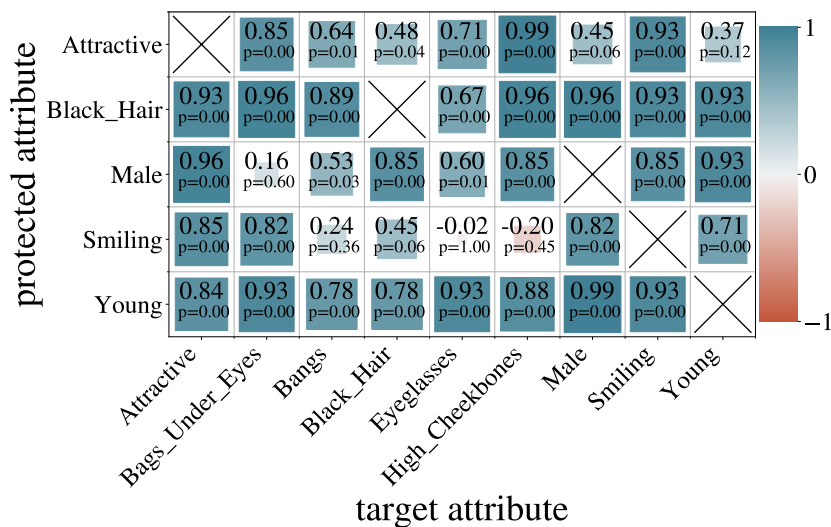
protected attribute

| | Attractive | Bags_Under_Eyes | Bangs | Black_Hair | Eyeglasses | High_Cheekbones | Male | Smiling | Young |
|---|---|---|---|---|---|---|---|---|---|
| Attractive | | 0.85 p=0.00 | 0.64 p=0.01 | 0.48 p=0.04 | 0.71 p=0.00 | 0.99 p=0.00 | 0.45 p=0.06 | 0.93 p=0.00 | 0.37 p=0.12 |
| Black_Hair | 0.93 p=0.00 | 0.96 p=0.00 | 0.89 p=0.00 | | 0.67 p=0.00 | 0.96 p=0.00 | 0.96 p=0.00 | 0.93 p=0.00 | 0.93 p=0.00 |
| Male | 0.96 p=0.00 | 0.16 p=0.60 | 0.53 p=0.03 | 0.85 p=0.00 | 0.60 p=0.01 | 0.85 p=0.00 | | 0.85 p=0.00 | 0.93 p=0.00 |
| Smiling | 0.85 p=0.00 | 0.82 p=0.00 | 0.24 p=0.36 | 0.45 p=0.06 | -0.02 p=1.00 | -0.20 p=0.45 | 0.82 p=0.00 | | 0.71 p=0.00 |
| Young | 0.84 p=0.00 | 0.93 p=0.00 | 0.78 p=0.00 | 0.78 p=0.00 | 0.93 p=0.00 | 0.88 p=0.00 | 0.99 p=0.00 | 0.93 p=0.00 | |

target attribute

1
0
−1